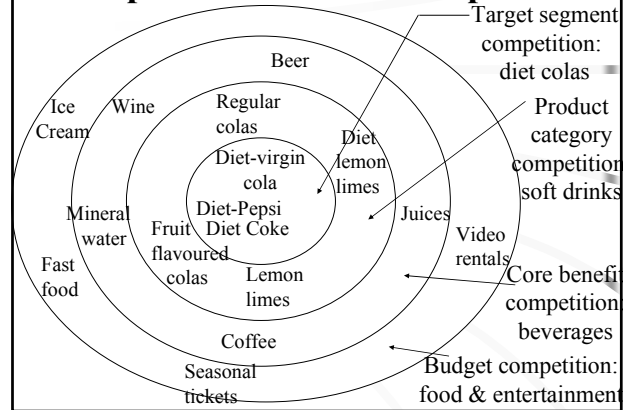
Target segment competition: diet colas

Product category competition: soft drinks

Core benefit competition: beverages

Budget competition: food & entertainment

Beer

Ice Cream

Wine

Regular colas

Diet lemon limes

Diet-virgin cola

Diet-Pepsi

Diet Coke

Mineral water

Fruit flavoured colas

Juices

Video rentals

Fast food

Lemon limes

Coffee

Seasonal tickets